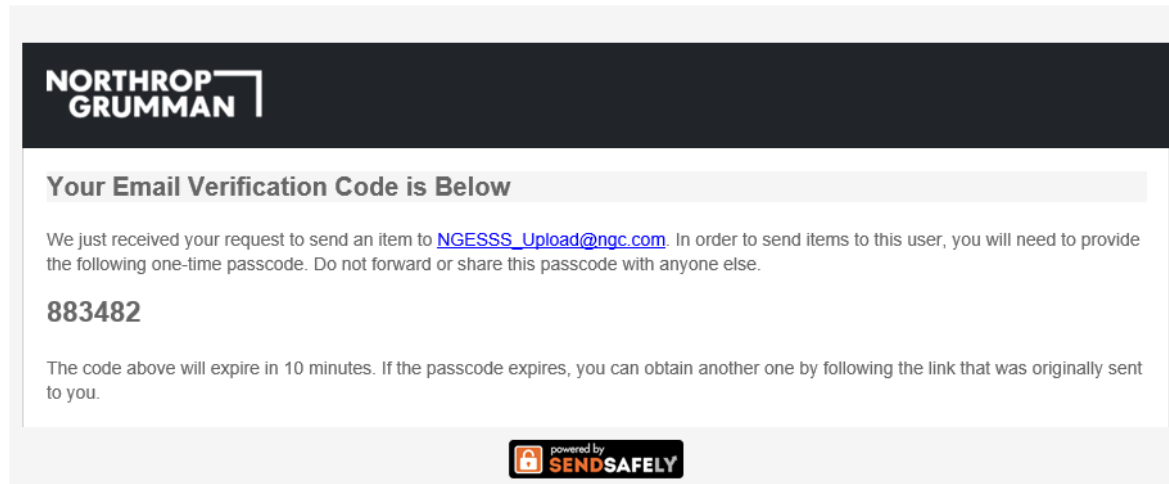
NORTHROP GRUMMAN

Your Email Verification Code is Below

We just received your request to send an item to NGESSS_Upload@ngc.com. In order to send items to this user, you will need to provide the following one-time passcode. Do not forward or share this passcode with anyone else.

883482

The code above will expire in 10 minutes. If the passcode expires, you can obtain another one by following the link that was originally sent to you.

powered by SENDSAFELY